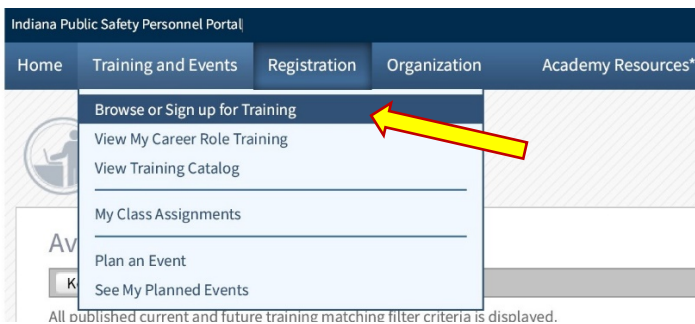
Indiana Public Safety Personnel Portal

Home Training and Events Registration Organization Academy Resources*

Browse or Sign up for Training
View My Career Role Training
View Training Catalog
My Class Assignments
Plan an Event
See My Planned Events

Av

K

All published current and future training matching filter criteria is displayed.